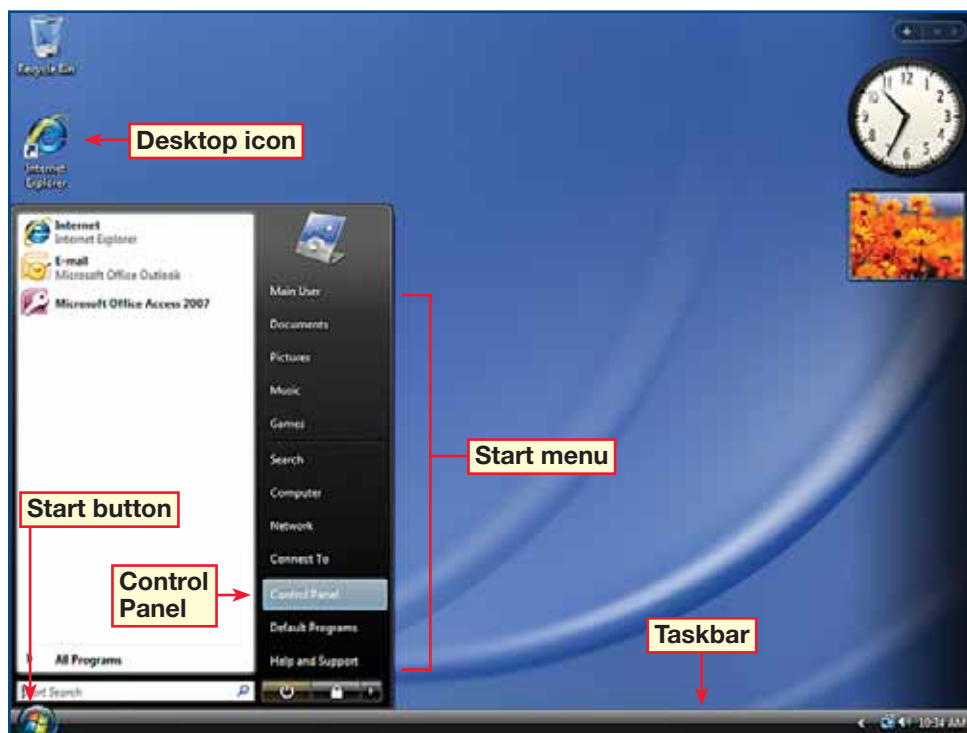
Recycle Bin

Internet Explorer

Desktop icon

Internet
Internet Explorer

E-mail
Microsoft Office Outlook

Microsoft Office Access 2007

Main User

Documents

Pictures

Music

Games

Search

Computer

Network

Connect To

Control Panel

Default Programs

Help and Support

All Programs

Start Search

Start menu

Start button

Control Panel

Taskbar

10:34 AM